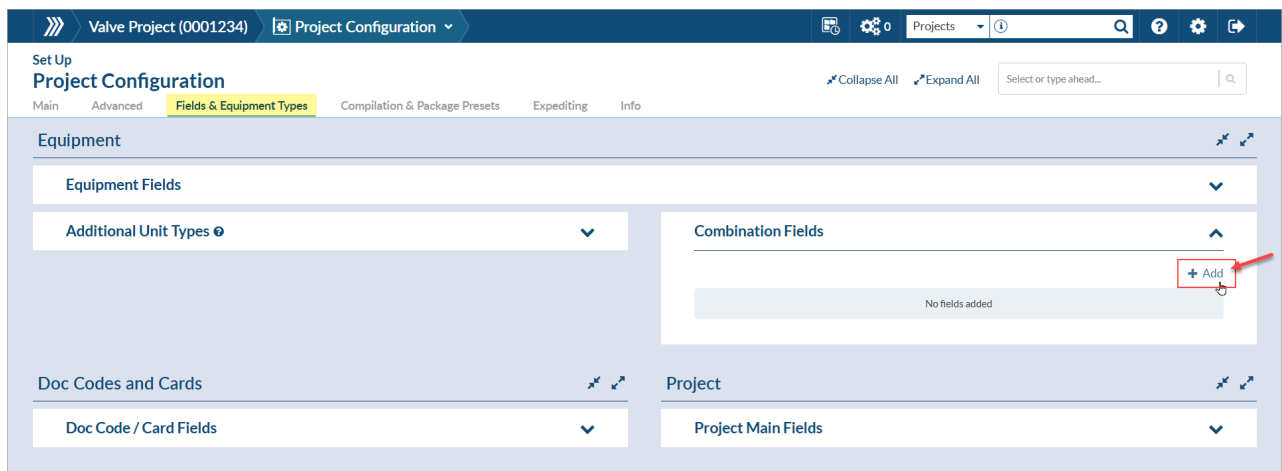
Valve Project (0001234)
Project Configuration
0
Projects

Set Up
Project Configuration
Collapse All Expand All
Select or type ahead...
Main Advanced Fields & Equipment Types Compilation & Package Presets Expediting Info

Equipment

Equipment Fields

Additional Unit Types

Combination Fields

+ Add

No fields added

Doc Codes and Cards

Doc Code / Card Fields

Project

Project Main Fields